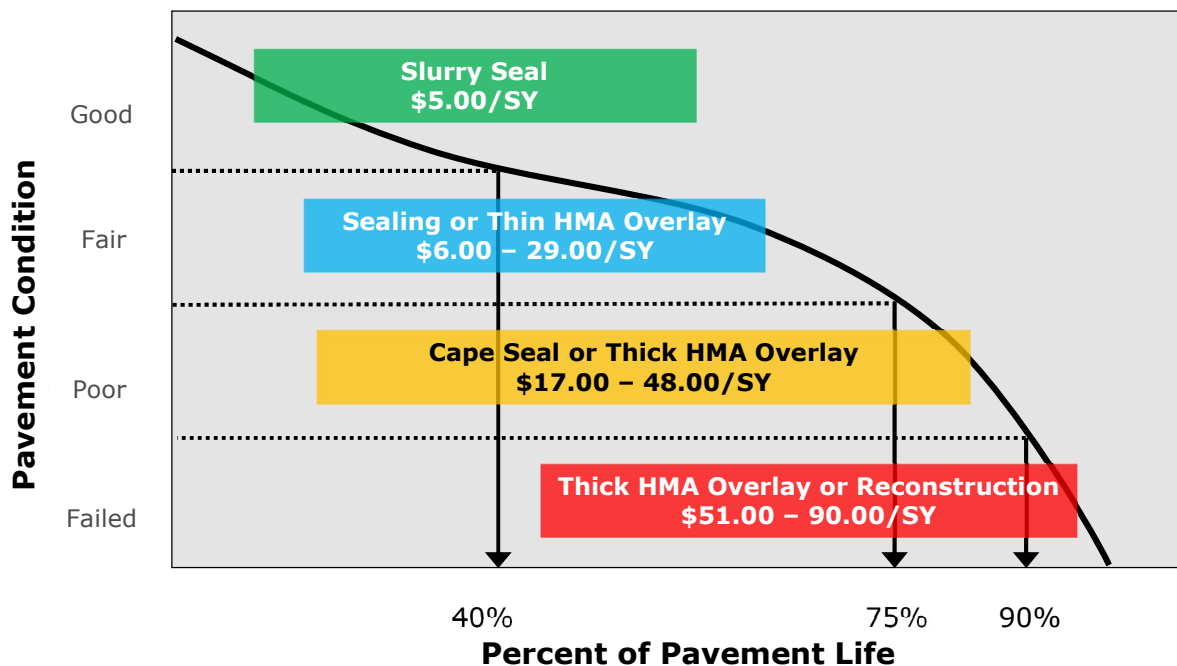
Pavement Condition

Good

Fair

Poor

Failed

Slurry Seal
$5.00/SY

Sealing or Thin HMA Overlay
$6.00 – 29.00/SY

Cape Seal or Thick HMA Overlay
$17.00 – 48.00/SY

Thick HMA Overlay or Reconstruction
$51.00 – 90.00/SY

40%

75%

90%

Percent of Pavement Life